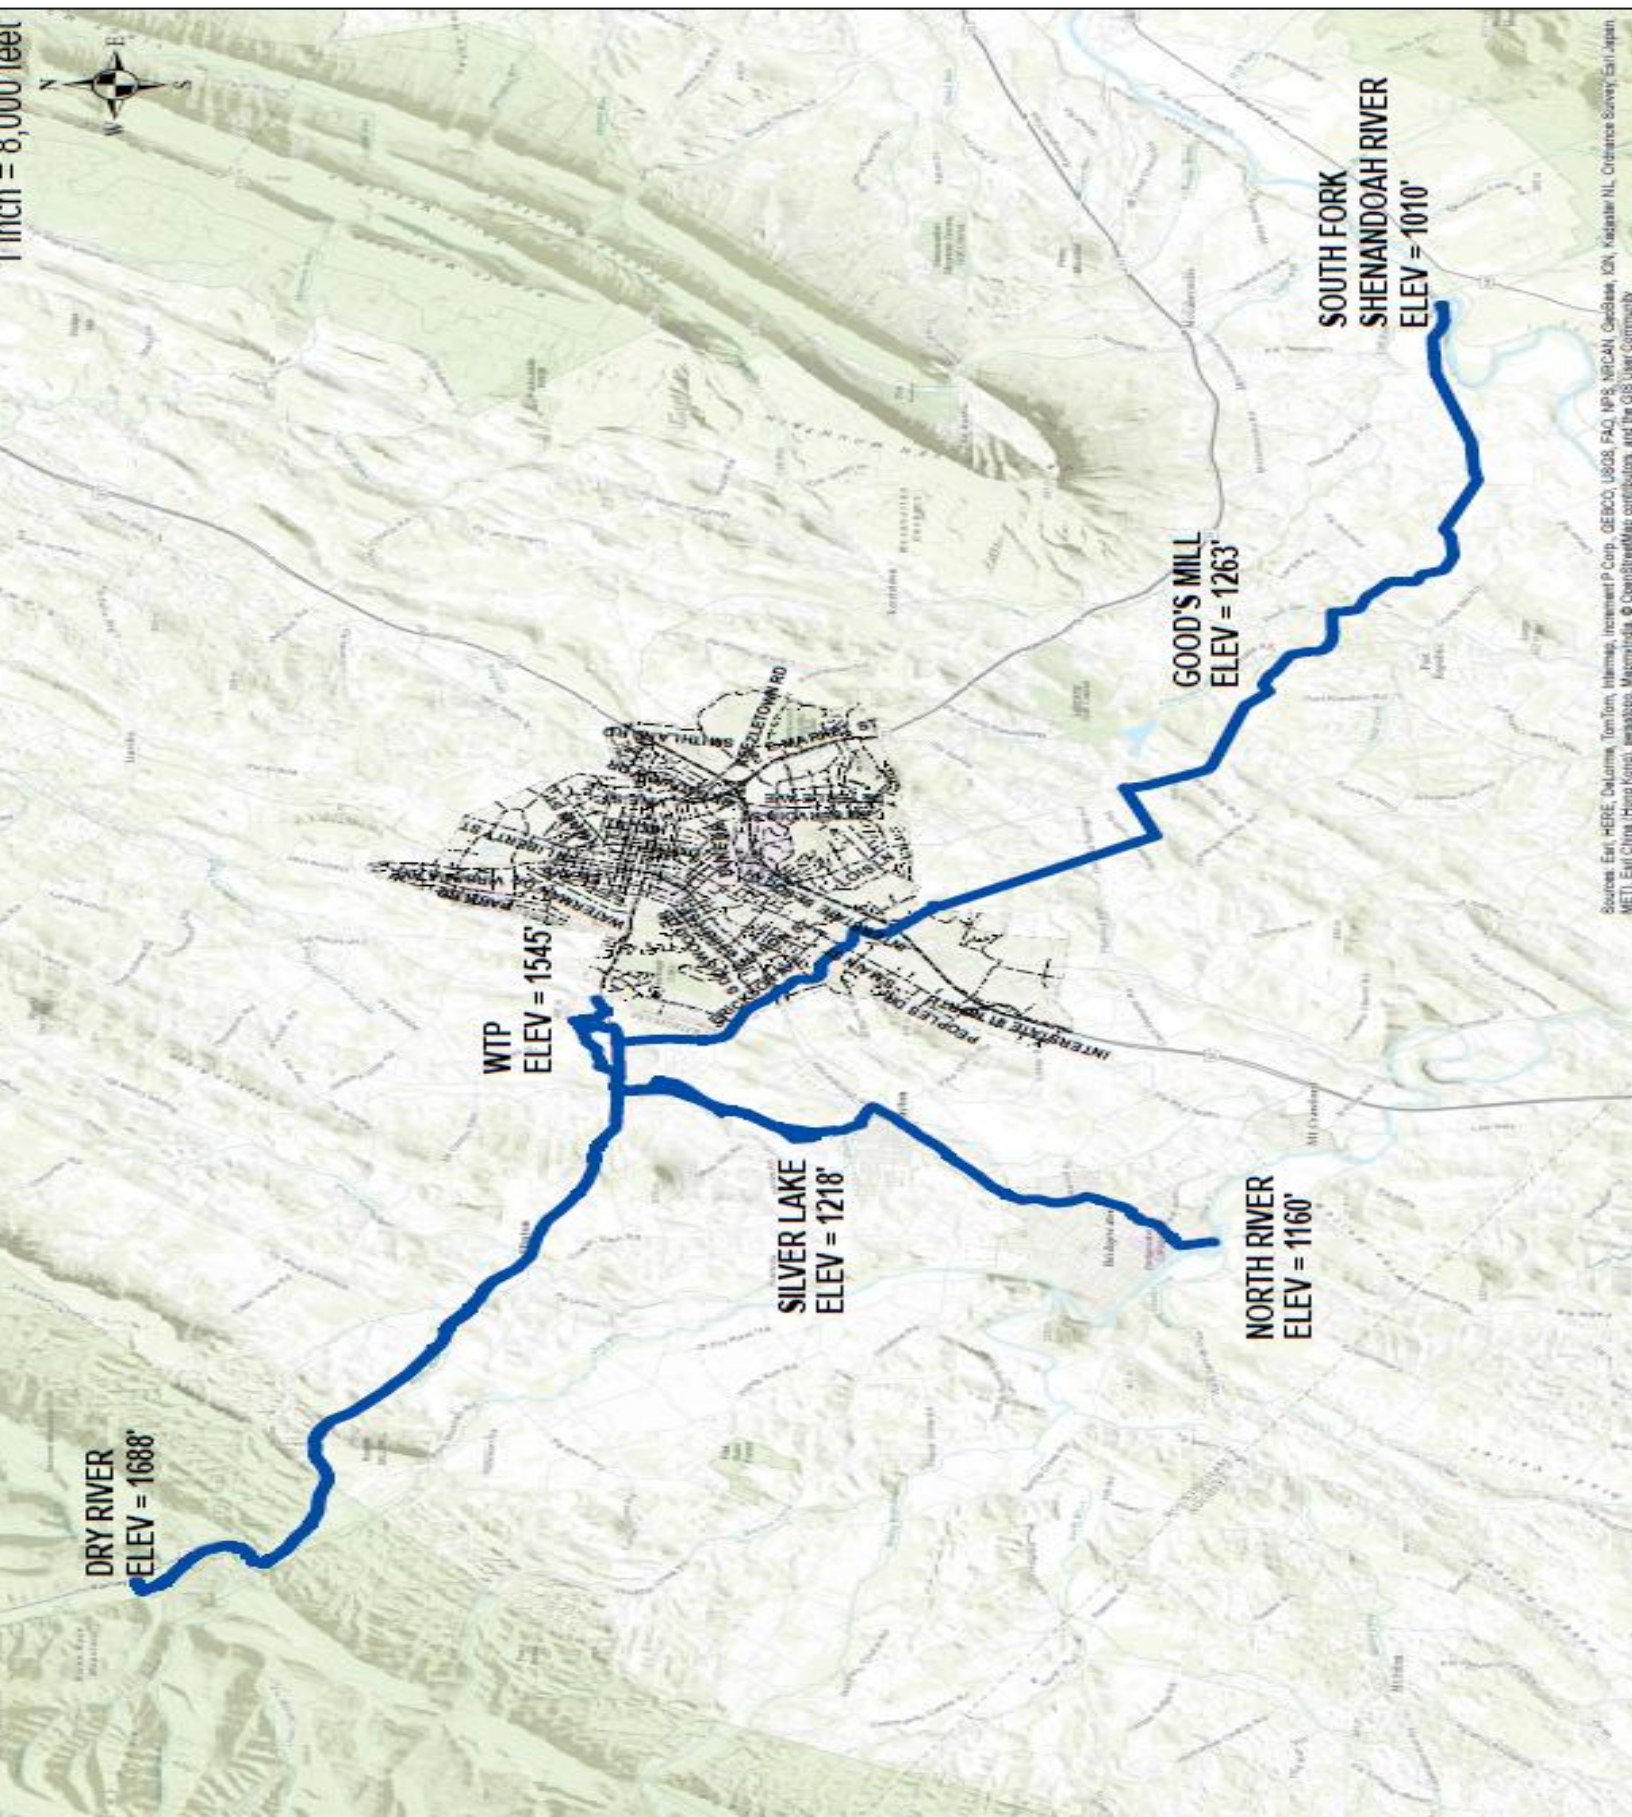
1 inch = 8,000 feet

N
E
S
W

SOUTH FORK
SHENANDOAH RIVER
ELEV = 1010'

GOOD'S MILL
ELEV = 1263'

WTP
ELEV = 1545'

SILVER LAKE
ELEV = 1218'

NORTH RIVER
ELEV = 1160'

DRY RIVER
ELEV = 1688'

KEEZLETOWN RD
E MARKET ST
INTERSTATE 81
PEOPLES DR

Sources: Esri, HERE, DeLorme, TomTom, Intermap, increment P Corp., GEBCO, USGS, FAO, NPS, NRCAN, GeoBase, IGN, Kadaster NL, Ordnance Survey, Esri Japan, METI, Esri China (Hong Kong), swisstopo, MapmyIndia, © OpenStreetMap contributors, and the GIS User Community